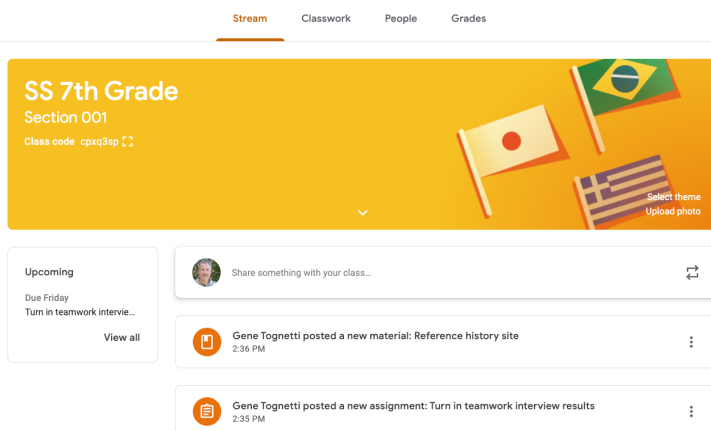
Stream Classwork People Grades

SS 7th Grade
Section 001
Class code cpxq3sp

Select theme
Upload photo

Upcoming
Due Friday
Turn in teamwork intervie...
View all

Share something with your class...

Gene Tognetti posted a new material: Reference history site
2:36 PM

Gene Tognetti posted a new assignment: Turn in teamwork interview results
2:35 PM